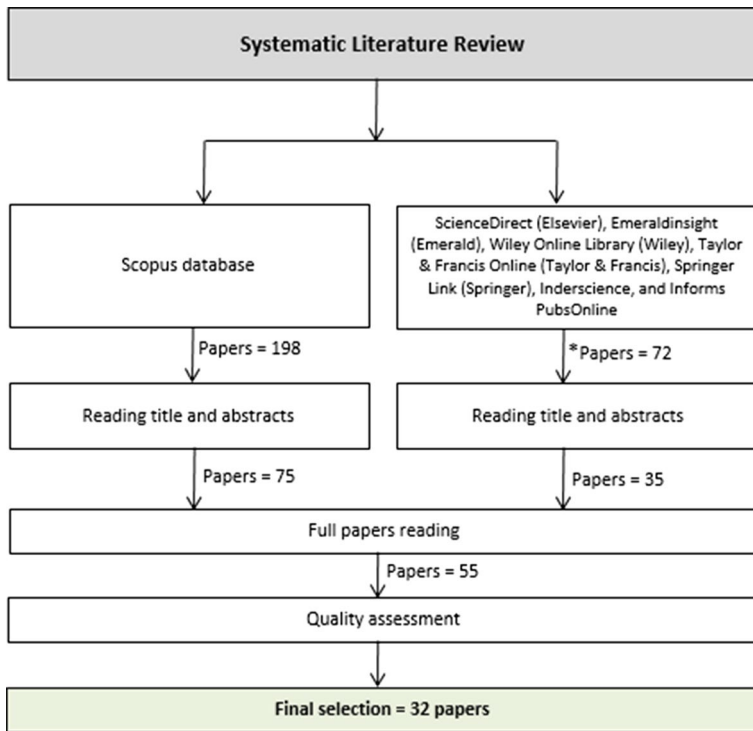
Systematic Literature Review

Scopus database

ScienceDirect (Elsevier), Emeraldinsight (Emerald), Wiley Online Library (Wiley), Taylor & Francis Online (Taylor & Francis), Springer Link (Springer), Inderscience, and Informs PubsOnline

Papers = 198

*Papers = 72

Reading title and abstracts

Reading title and abstracts

Papers = 75

Papers = 35

Full papers reading

Papers = 55

Quality assessment

Final selection = 32 papers